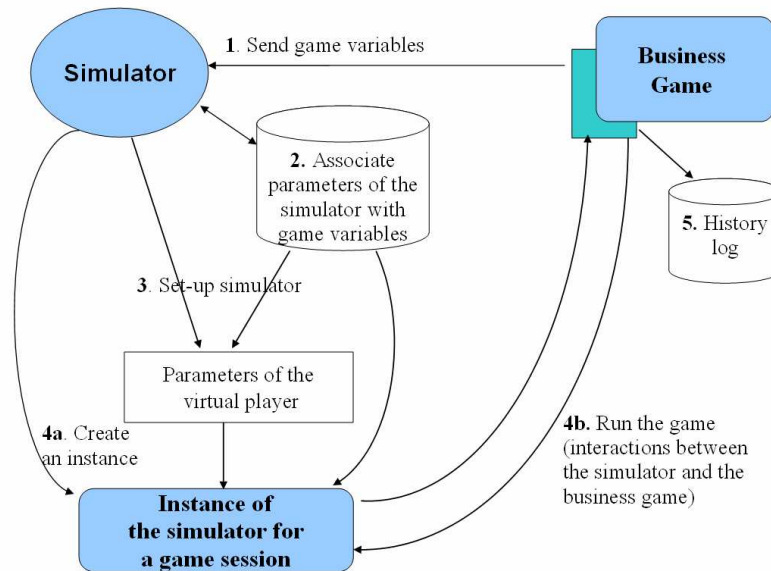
Simulator

1. Send game variables

Business Game

2. Associate parameters of the simulator with game variables

5. History log

3. Set-up simulator

Parameters of the virtual player

4a. Create an instance

4b. Run the game (interactions between the simulator and the business game)

Instance of the simulator for a game session